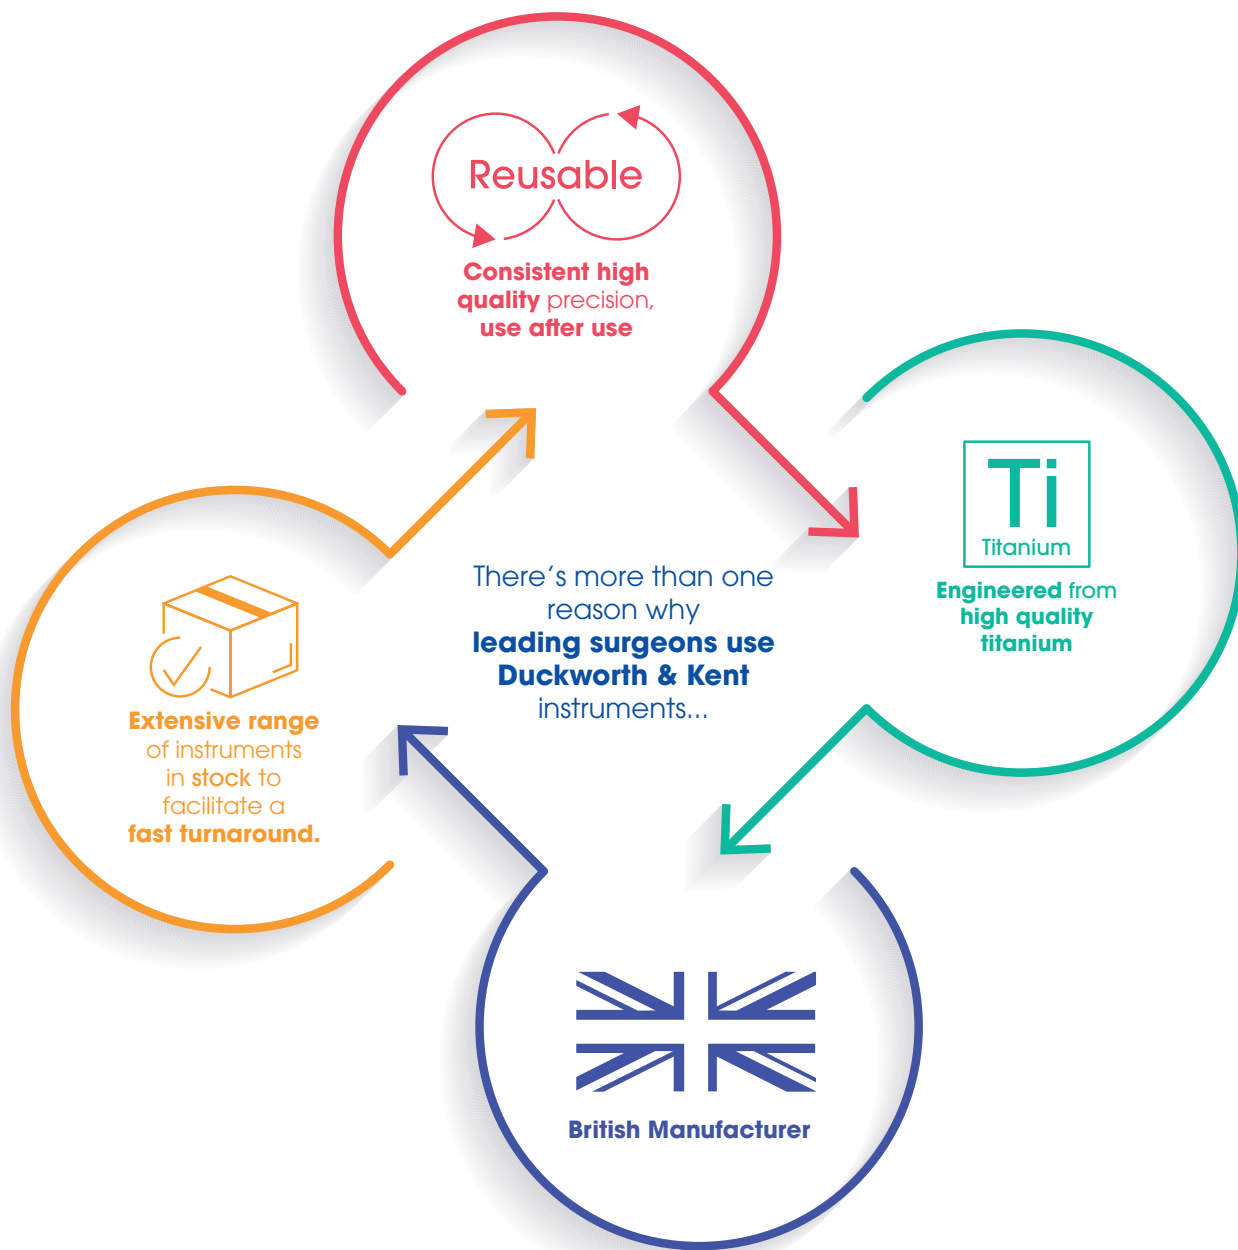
Reusable

Consistent high quality precision, use after use

Ti
Titanium

Engineered from high quality titanium

There's more than one reason why leading surgeons use Duckworth & Kent instruments...

Extensive range of instruments in stock to facilitate a fast turnaround.

British Manufacturer